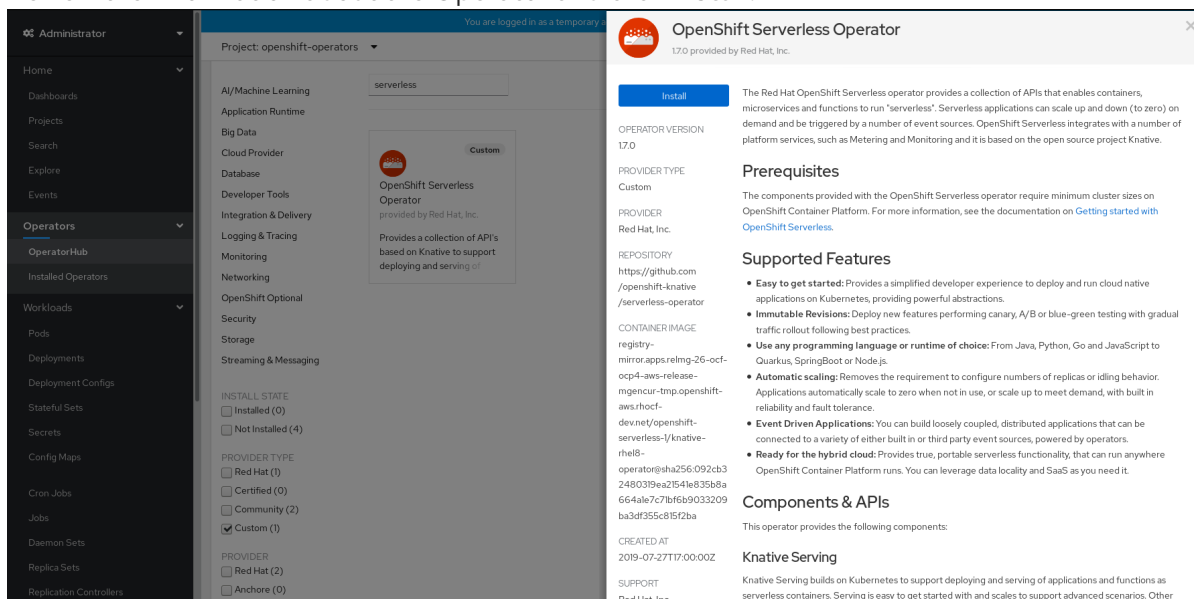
You are logged in as a temporary a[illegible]

Administrator

Home
Dashboards
Projects
Search
Explore
Events

Operators
OperatorHub
Installed Operators

Workloads
Pods
Deployments
Deployment Configs
Stateful Sets
Secrets
Config Maps
Cron Jobs
Jobs
Daemon Sets
Replica Sets
Replication Controllers

Project: openshift-operators

AI/Machine Learning
Application Runtime
Big Data
Cloud Provider
Database
Developer Tools
Integration & Delivery
Logging & Tracing
Monitoring
Networking
OpenShift Optional
Security
Storage
Streaming & Messaging

serverless

Custom
OpenShift Serverless Operator
provided by Red Hat, Inc.
Provides a collection of API's based on Knative to support deploying and serving of

INSTALL STATE
Installed (0)
Not Installed (4)

PROVIDER TYPE
Red Hat (1)
Certified (0)
Community (2)
Custom (1)

PROVIDER
Red Hat (2)
Anchore (0)

OpenShift Serverless Operator
1.7.0 provided by Red Hat, Inc.

Install

OPERATOR VERSION
1.7.0

PROVIDER TYPE
Custom

PROVIDER
Red Hat, Inc.

REPOSITORY
https://github.com/openshift-knative/serverless-operator

CONTAINER IMAGE
registry-mirror.apps.relmg-26-ocf-ocp4-aws-release-mgencur-tmp.openshift-aws.rhocf-dev.net/openshift-serverless-1/knative-rhel8-operator@sha256:092cb32480319ea21541e835b8a664a1e7c71bf6b9033209ba3df355c815f2ba

CREATED AT
2019-07-27T17:00:00Z

SUPPORT
Red Hat, Inc.

The Red Hat OpenShift Serverless operator provides a collection of APIs that enables containers, microservices and functions to run "serverless". Serverless applications can scale up and down (to zero) on demand and be triggered by a number of event sources. OpenShift Serverless integrates with a number of platform services, such as Metering and Monitoring and it is based on the open source project Knative.

Prerequisites

The components provided with the OpenShift Serverless operator require minimum cluster sizes on OpenShift Container Platform. For more information, see the documentation on Getting started with OpenShift Serverless.

Supported Features

• Easy to get started: Provides a simplified developer experience to deploy and run cloud native applications on Kubernetes, providing powerful abstractions.
• Immutable Revisions: Deploy new features performing canary, A/B or blue-green testing with gradual traffic rollout following best practices.
• Use any programming language or runtime of choice: From Java, Python, Go and JavaScript to Quarkus, SpringBoot or Node.js.
• Automatic scaling: Removes the requirement to configure numbers of replicas or idling behavior. Applications automatically scale to zero when not in use, or scale up to meet demand, with built in reliability and fault tolerance.
• Event Driven Applications: You can build loosely coupled, distributed applications that can be connected to a variety of either built in or third party event sources, powered by operators.
• Ready for the hybrid cloud: Provides true, portable serverless functionality, that can run anywhere OpenShift Container Platform runs. You can leverage data locality and SaaS as you need it.

Components & APIs

This operator provides the following components:

Knative Serving

Knative Serving builds on Kubernetes to support deploying and serving of applications and functions as serverless containers. Serving is easy to get started with and scales to support advanced scenarios. Other